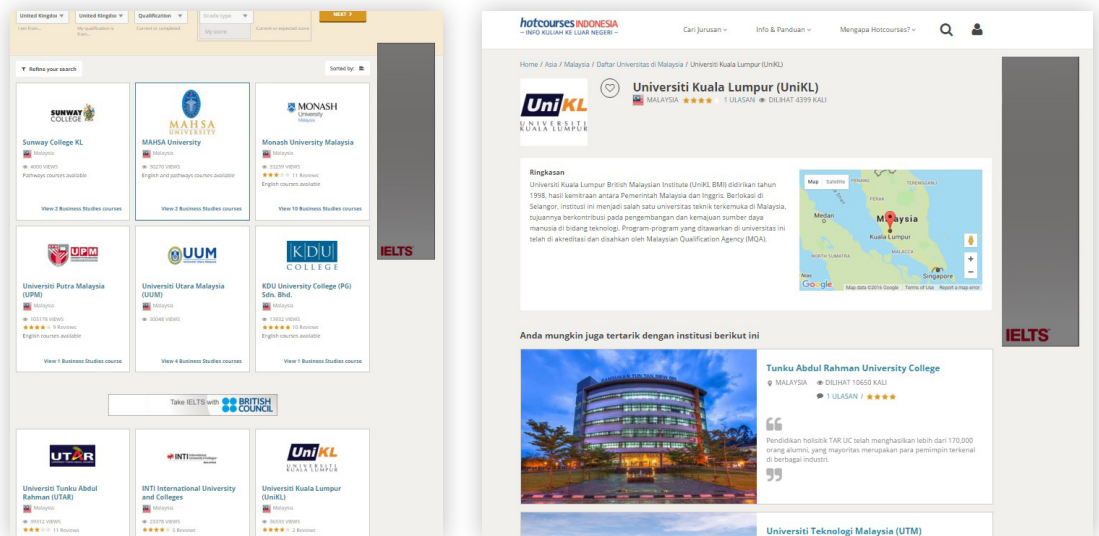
United Kingdom | United Kingdom | Qualification | Grade type | NEXT
I am from... | My qualification is from... | Current or completed | My score | Current or expected score

Refine your search | Sorted by:

SUNWAY COLLEGE
Sunway College KL
Malaysia
4000 VIEWS
Pathways courses available
View 2 Business Studies courses

MAHSA UNIVERSITY
MAHSA University
Malaysia
10270 VIEWS
English and pathways courses available
View 2 Business Studies courses

MONASH University Malaysia
Monash University Malaysia
Malaysia
55259 VIEWS
11 Reviews
English courses available
View 10 Business Studies courses

UPM
Universiti Putra Malaysia (UPM)
Malaysia
105178 VIEWS
5 Reviews
English courses available
View 1 Business Studies course

UUM
Universiti Utara Malaysia (UUM)
Malaysia
30048 VIEWS
View 4 Business Studies courses

KDU COLLEGE
KDU University College (PG) Sdn. Bhd.
Malaysia
13032 VIEWS
10 Reviews
English courses available
View 1 Business Studies course

IELTS

Take IELTS with BRITISH COUNCIL

UTAR
Universiti Tunku Abdul Rahman (UTAR)
Malaysia
39312 VIEWS
11 Reviews

INTI
INTI International University and Colleges
Malaysia
23376 VIEWS
5 Reviews

UniKL UNIVERSITI KUALA LUMPUR
Universiti Kuala Lumpur (UniKL)
Malaysia
36533 VIEWS
2 Reviews

hotcourses INDONESIA
INFO KULIAH KE LUAR NEGERI
Cari Jurusan | Info & Panduan | Mengapa Hotcourses?

Home / Asia / Malaysia / Daftar Universitas di Malaysia / Universiti Kuala Lumpur (UniKL)

UniKL UNIVERSITI KUALA LUMPUR
Universiti Kuala Lumpur (UniKL)
MALAYSIA 1 ULASAN DILIHAT 4399 KALI

Ringkasan
Universiti Kuala Lumpur British Malaysian Institute (UniKL BMI) didirikan tahun 1998, hasil kemitraan antara Pemerintah Malaysia dan Inggris. Berlokasi di Selangor, institusi ini menjadi salah satu universitas teknik terkemuka di Malaysia, tujuannya berkontribusi pada pengembangan dan kemajuan sumber daya manusia di bidang teknologi. Program-program yang ditawarkan di universitas ini telah di akreditasi dan disahkan oleh Malaysian Qualification Agency (MQA).

Map | Satellite
PERAK | TERENGGANU | Medan | Malaysia | Kuala Lumpur | NORTH SUMATRA | MALACCA | Singapore
Google | Map data ©2016 Google | Terms of Use | Report a map error

IELTS

Anda mungkin juga tertarik dengan institusi berikut ini

Tunku Abdul Rahman University College
MALAYSIA DILIHAT 10650 KALI
1 ULASAN /
Pendidikan holistik TAR UC telah menghasilkan lebih dari 170,000 orang alumni, yang mayoritas merupakan para pemimpin terkenal di berbagai industri.

Universiti Teknologi Malaysia (UTM)